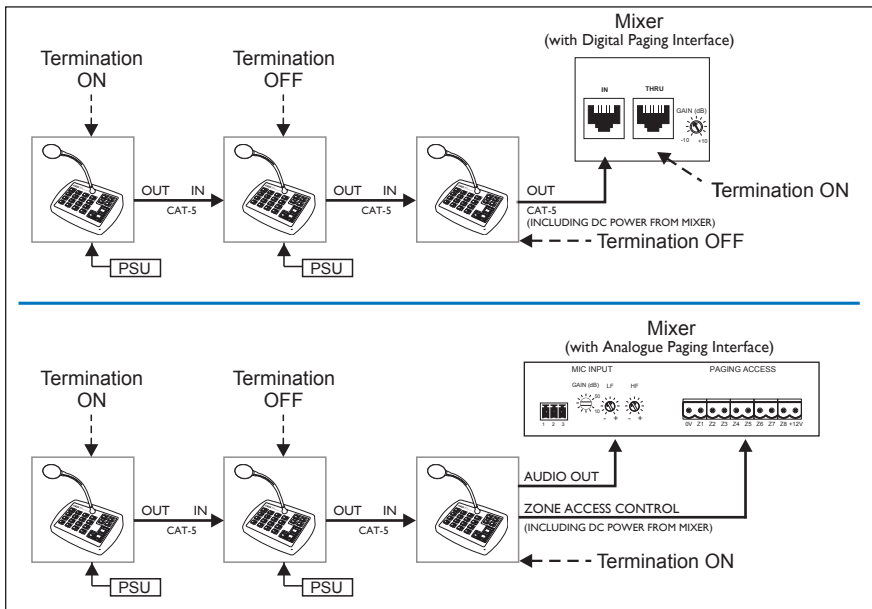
Mixer
(with Digital Paging Interface)

IN
THRU
GAIN (dB)
-10 +10

Termination ON

Termination OFF

OUT IN
CAT-5

PSU

OUT IN
CAT-5

PSU

OUT
CAT-5
(INCLUDING DC POWER FROM MIXER)

Termination ON

Termination OFF

Mixer
(with Analogue Paging Interface)

MIC INPUT
GAIN (dB) LF HF
1 2 3
PAGING ACCESS
0V Z1 Z2 Z3 Z4 Z5 Z6 Z7 Z8 +12V

Termination ON

Termination OFF

OUT IN
CAT-5

PSU

OUT IN
CAT-5

PSU

AUDIO OUT

ZONE ACCESS CONTROL
(INCLUDING DC POWER FROM MIXER)

Termination ON